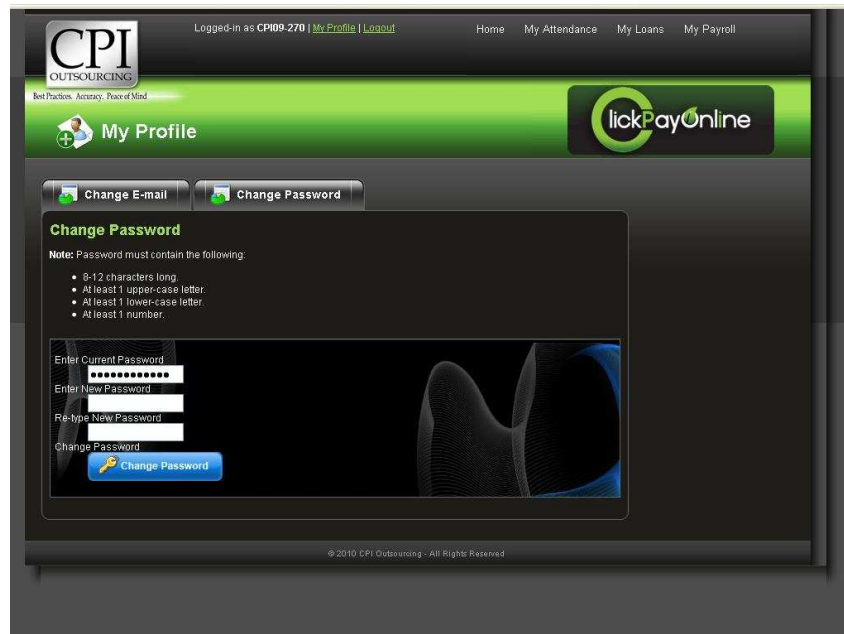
CPI
OUTSOURCING
Best Practices. Accuracy. Peace of Mind

Logged-in as CPI09-270 | My Profile | Logout

Home My Attendance My Loans My Payroll

My Profile

ClickPayOnline

Change E-mail Change Password

Change Password

Note: Password must contain the following:

- 8-12 characters long.
- At least 1 upper-case letter.
- At least 1 lower-case letter.
- At least 1 number.

Enter Current Password
•••••••••••••
Enter New Password
Re-type New Password
Change Password
Change Password

© 2010 CPI Outsourcing - All Rights Reserved